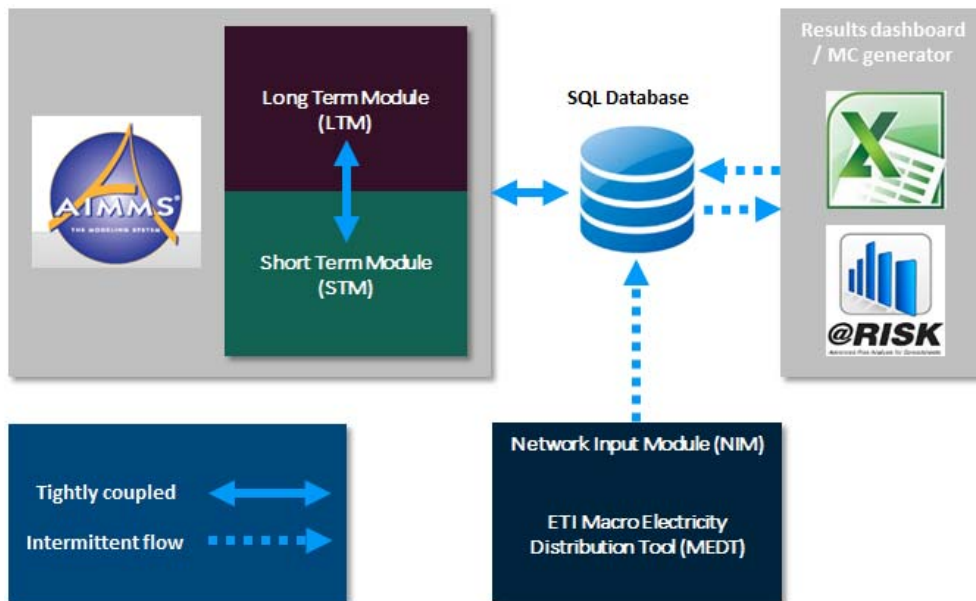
AIMMS
THE MODELING SYSTEM

Long Term Module (LTM)

Short Term Module (STM)

SQL Database

Results dashboard / MC generator

@RISK

Tightly coupled

Intermittent flow

Network Input Module (NIM)

ETI Macro Electricity Distribution Tool (MEDT)